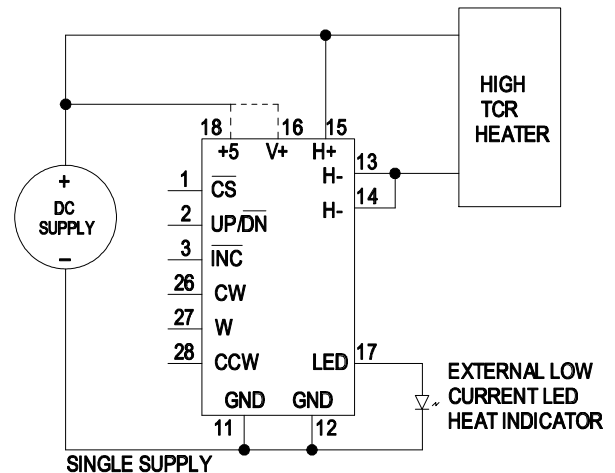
HIGH TCR HEATER

+
DC SUPPLY
−

18 16 15
+5 V+ H+
13
H-
14
H-
1 $\overline{CS}$
2 UP/$\overline{DN}$
3 $\overline{INC}$
26 CW
27 W
28 CCW
LED 17
GND GND
11 12

EXTERNAL LOW CURRENT LED HEAT INDICATOR

SINGLE SUPPLY